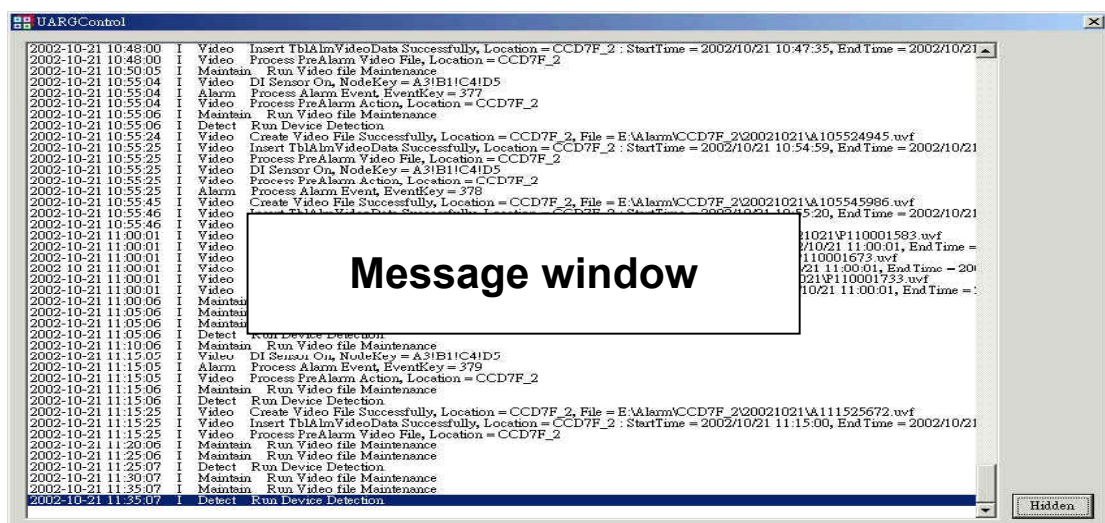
UARGControl

2002-10-21 10:48:00 I Video Insert TblAlmVideoData Successfully, Location = CCD7F_2 : StartTime = 2002/10/21 10:47:35, End Time = 2002/10/21
2002-10-21 10:48:00 I Video Process PreAlarm Video File, Location = CCD7F_2
2002-10-21 10:50:05 I Maintain Run Video file Maintenance
2002-10-21 10:55:04 I Video DI Sensor On, NodeKey = A3!B1!C4!D5
2002-10-21 10:55:04 I Alarm Process Alarm Event, EventKey = 377
2002-10-21 10:55:04 I Video Process PreAlarm Action, Location = CCD7F_2
2002-10-21 10:55:06 I Maintain Run Video file Maintenance
2002-10-21 10:55:06 I Detect Run Device Detection
2002-10-21 10:55:24 I Video Create Video File Successfully, Location = CCD7F_2, File = E:\Alarm\CCD7F_2\20021021\A105524945.uvf
2002-10-21 10:55:25 I Video Insert TblAlmVideoData Successfully, Location = CCD7F_2 : StartTime = 2002/10/21 10:54:59, End Time = 2002/10/21
2002-10-21 10:55:25 I Video Process PreAlarm Video File, Location = CCD7F_2
2002-10-21 10:55:25 I Video DI Sensor On, NodeKey = A3!B1!C4!D5
2002-10-21 10:55:25 I Video Process PreAlarm Action, Location = CCD7F_2
2002-10-21 10:55:25 I Alarm Process Alarm Event, EventKey = 378
2002-10-21 10:55:45 I Video Create Video File Successfully, Location = CCD7F_2, File = E:\Alarm\CCD7F_2\20021021\A105545986.uvf
2002-10-21 10:55:46 I Video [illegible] 55:20, End Time = 2002/10/21
2002-10-21 10:55:46 I Video
2002-10-21 11:00:01 I Video 21021\P110001583.uvf
2002-10-21 11:00:01 I Video 2/10/21 11:00:01, End Time =
2002-10-21 11:00:01 I Video 110001673.uvf
2002-10-21 11:00:01 I Video /21 11:00:01, End Time = 20
2002-10-21 11:00:01 I Video 021\P110001733.uvf
2002-10-21 11:00:01 I Video 10/21 11:00:01, End Time =
2002-10-21 11:00:06 I Maintain
2002-10-21 11:05:06 I Maintain
2002-10-21 11:05:06 I Maintain
2002-10-21 11:05:06 I Detect Run Device Detection
2002-10-21 11:10:06 I Maintain Run Video file Maintenance
2002-10-21 11:15:05 I Video DI Sensor On, NodeKey = A3!B1!C4!D5
2002-10-21 11:15:05 I Alarm Process Alarm Event, EventKey = 379
2002-10-21 11:15:05 I Video Process PreAlarm Action, Location = CCD7F_2
2002-10-21 11:15:06 I Maintain Run Video file Maintenance
2002-10-21 11:15:06 I Detect Run Device Detection
2002-10-21 11:15:25 I Video Create Video File Successfully, Location = CCD7F_2, File = E:\Alarm\CCD7F_2\20021021\A111525672.uvf
2002-10-21 11:15:25 I Video Insert TblAlmVideoData Successfully, Location = CCD7F_2 : StartTime = 2002/10/21 11:15:00, End Time = 2002/10/21
2002-10-21 11:15:25 I Video Process PreAlarm Video File, Location = CCD7F_2
2002-10-21 11:20:06 I Maintain Run Video file Maintenance
2002-10-21 11:25:06 I Maintain Run Video file Maintenance
2002-10-21 11:25:07 I Detect Run Device Detection
2002-10-21 11:30:07 I Maintain Run Video file Maintenance
2002-10-21 11:35:07 I Maintain Run Video file Maintenance
2002-10-21 11:35:07 I Detect Run Device Detection

Message window

Hidden